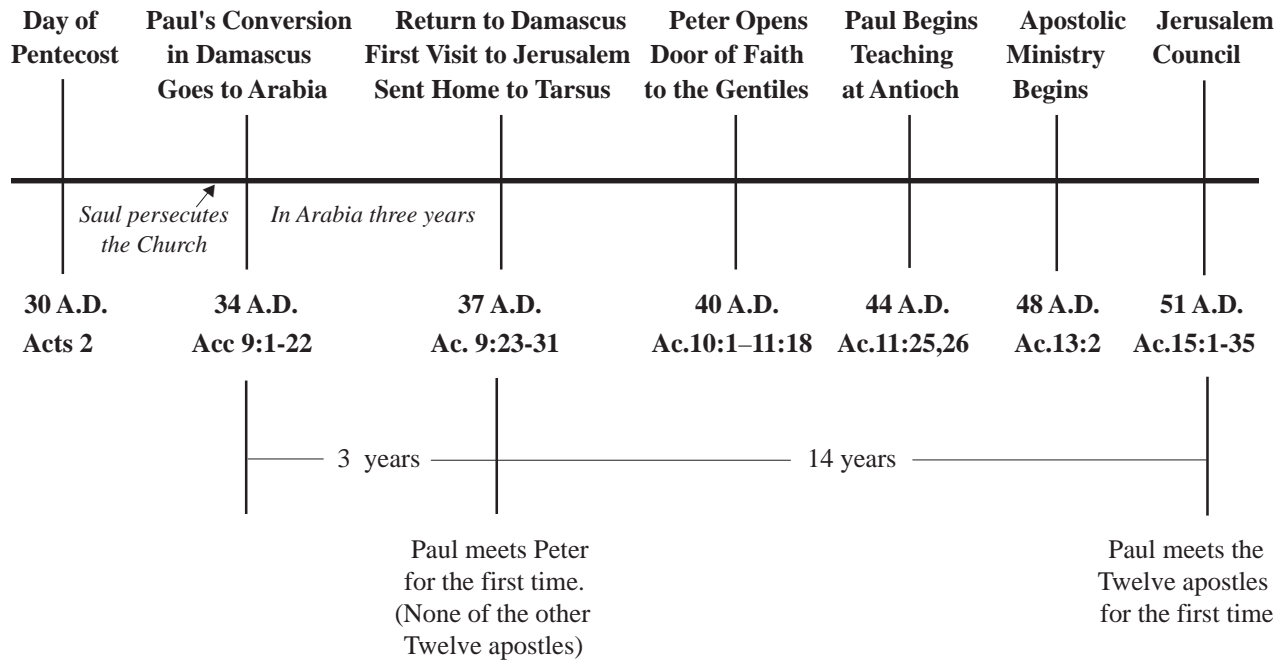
Day of Pentecost

Paul's Conversion in Damascus Goes to Arabia

Return to Damascus First Visit to Jerusalem Sent Home to Tarsus

Peter Opens Door of Faith to the Gentiles

Paul Begins Teaching at Antioch

Apostolic Ministry Begins

Jerusalem Council

Saul persecutes the Church

In Arabia three years

30 A.D.
Acts 2

34 A.D.
Acc 9:1-22

37 A.D.
Ac. 9:23-31

40 A.D.
Ac.10:1–11:18

44 A.D.
Ac.11:25,26

48 A.D.
Ac.13:2

51 A.D.
Ac.15:1-35

3 years

14 years

Paul meets Peter for the first time. (None of the other Twelve apostles)

Paul meets the Twelve apostles for the first time